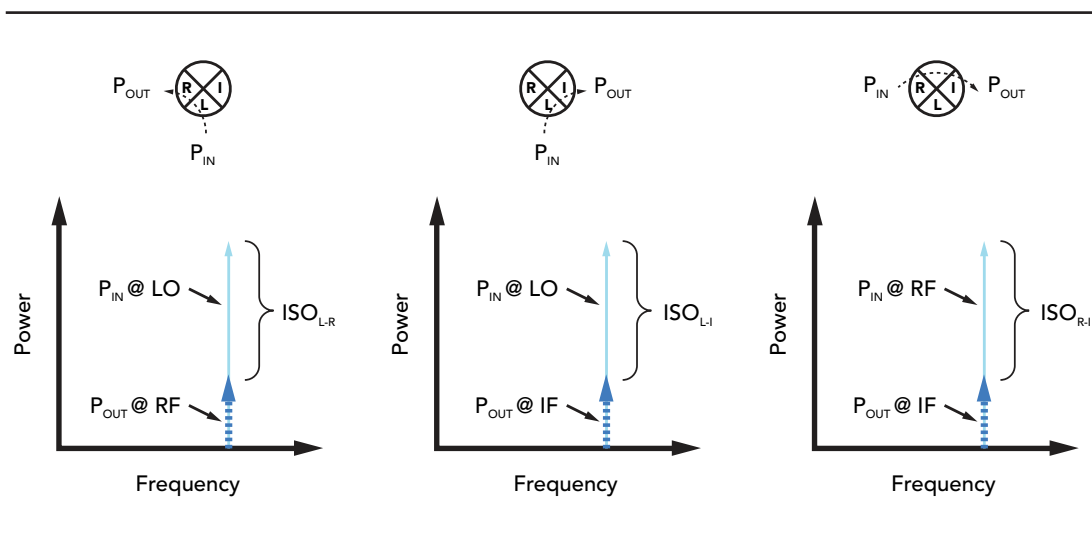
$P_{OUT}$ R I L $P_{IN}$

Power

$P_{IN}$ @ LO

$ISO_{L-R}$

$P_{OUT}$ @ RF

Frequency

R I L $P_{OUT}$ $P_{IN}$

Power

$P_{IN}$ @ LO

$ISO_{L-I}$

$P_{OUT}$ @ IF

Frequency

$P_{IN}$ R I L $P_{OUT}$

Power

$P_{IN}$ @ RF

$ISO_{R-I}$

$P_{OUT}$ @ IF

Frequency